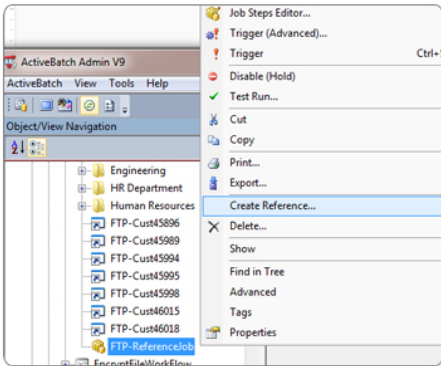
ActiveBatch Admin V9
ActiveBatch View Tools Help
Object/View Navigation
Engineering
HR Department
Human Resources
FTP-Cust45896
FTP-Cust45989
FTP-Cust45994
FTP-Cust45995
FTP-Cust45998
FTP-Cust46015
FTP-Cust46018
FTP-ReferenceJob
EncryptFileWorkFlow

Job Steps Editor...
Trigger (Advanced)...
Trigger Ctrl+
Disable (Hold)
Test Run...
Cut
Copy
Print...
Export...
Create Reference...
Delete...
Show
Find in Tree
Advanced
Tags
Properties